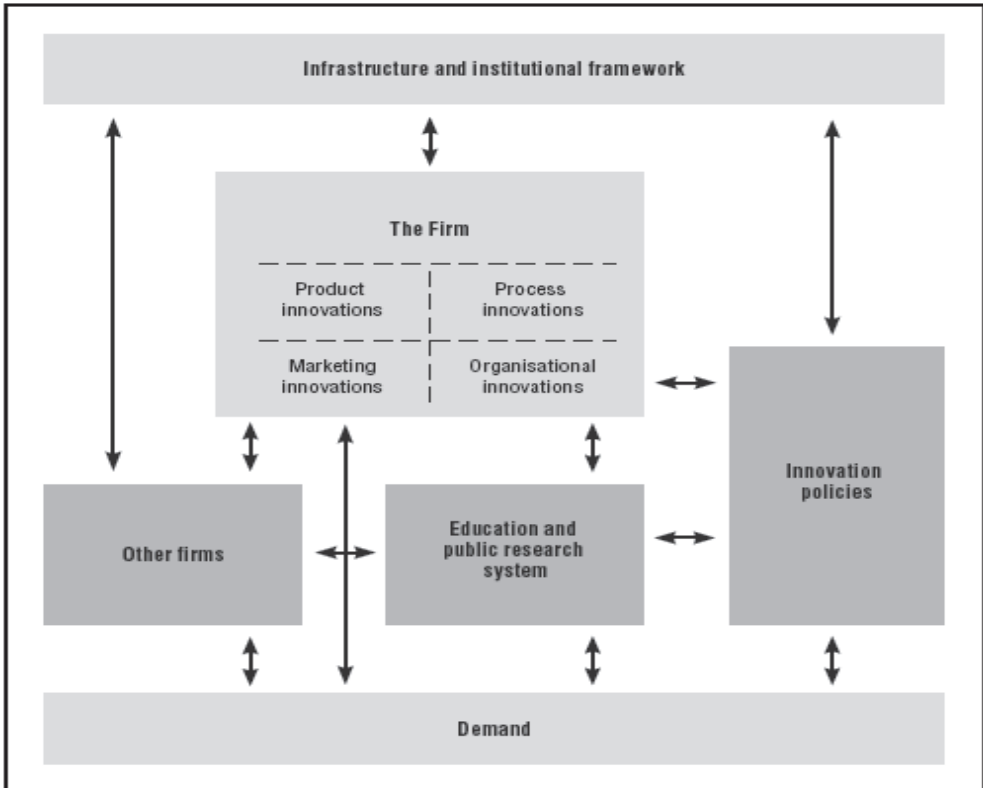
Infrastructure and institutional framework

The Firm

Product innovations

Process innovations

Marketing innovations

Organisational innovations

Innovation policies

Other firms

Education and public research system

Demand